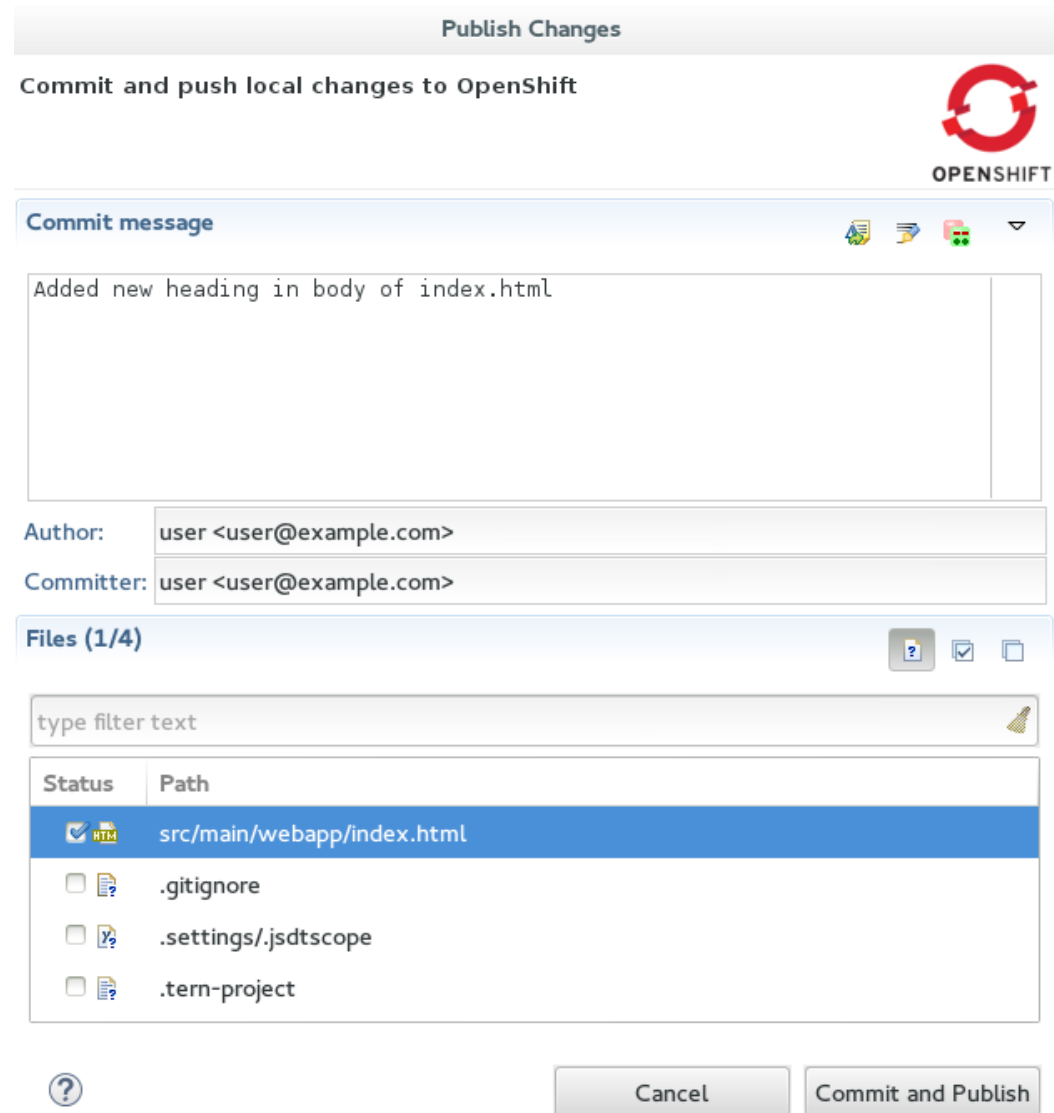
Publish Changes

Commit and push local changes to OpenShift

OPENSHIFT

Commit message

Added new heading in body of index.html

Author: user <user@example.com>

Committer: user <user@example.com>

Files (1/4)

type filter text

| Status | Path |
|---|---|
| | src/main/webapp/index.html |
| | .gitignore |
| | .settings/.jsdtscope |
| | .tern-project |

Cancel

Commit and Publish